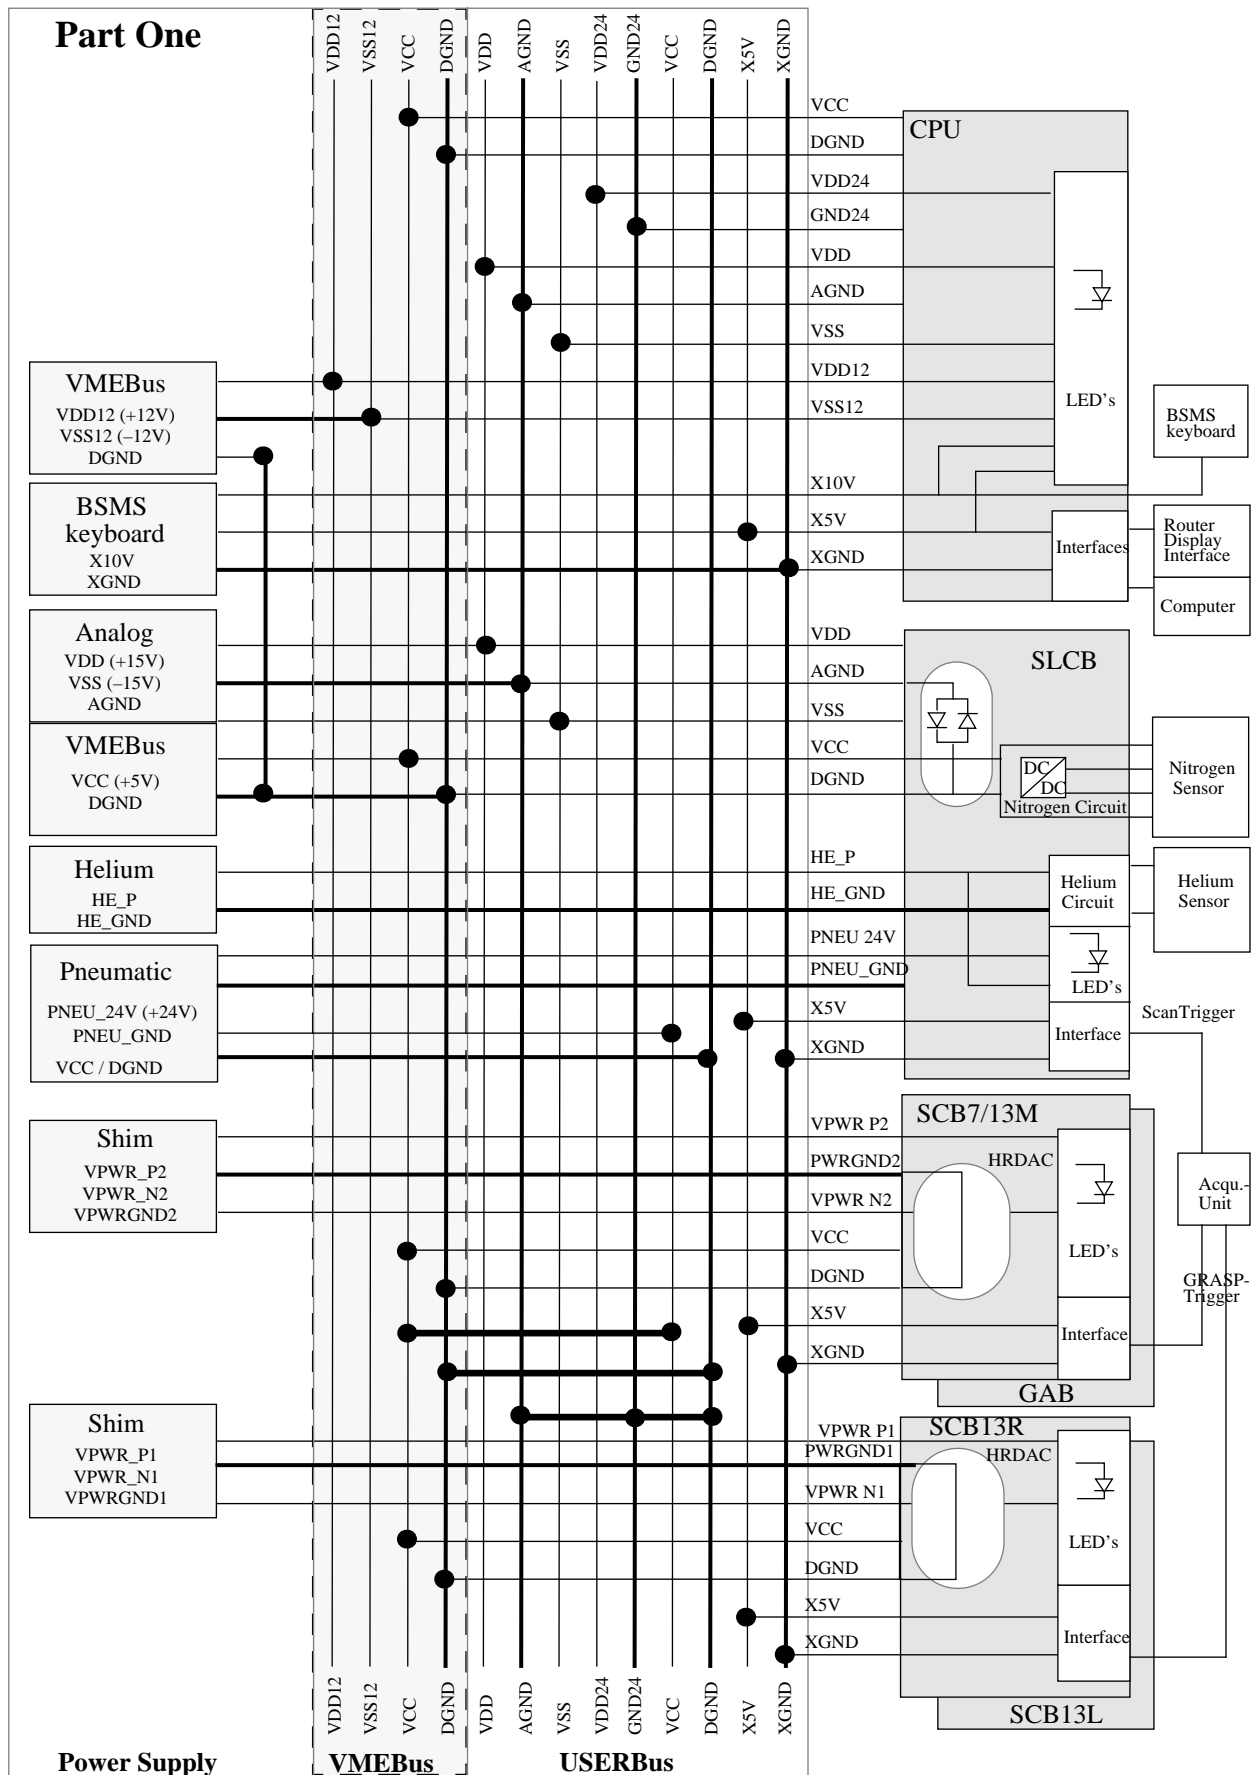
Part One

VDD12 VSS12 VCC DGND VDD AGND VSS VDD24 GND24 VCC DGND X5V XGND

VCC
DGND
VDD24
GND24
VDD
AGND
VSS
VDD12
VSS12
X10V
X5V
XGND

CPU

LED's

Interfaces

BSMS keyboard

Router Display Interface

Computer

VMEBus
VDD12 (+12V)
VSS12 (–12V)
DGND

BSMS keyboard
X10V
XGND

Analog
VDD (+15V)
VSS (–15V)
AGND

VMEBus
VCC (+5V)
DGND

Helium
HE_P
HE_GND

Pneumatic
PNEU_24V (+24V)
PNEU_GND
VCC / DGND

VDD
AGND
VSS
VCC
DGND
HE_P
HE_GND
PNEU 24V
PNEU_GND
X5V
XGND

SLCB

DC
DC
Nitrogen Circuit

Nitrogen Sensor

Helium Circuit

Helium Sensor

LED's

Interface

ScanTrigger

Shim
VPWR_P2
VPWR_N2
VPWRGND2

VPWR P2
PWRGND2
VPWR N2
VCC
DGND
X5V
XGND

SCB7/13M

HRDAC

LED's

Interface

GAB

Acqu.-Unit

GRASP-Trigger

Shim
VPWR_P1
VPWR_N1
VPWRGND1

VPWR P1
PWRGND1
VPWR N1
VCC
DGND
X5V
XGND

SCB13R

HRDAC

LED's

Interface

SCB13L

VDD12 VSS12 VCC DGND VDD AGND VSS VDD24 GND24 VCC DGND X5V XGND

Power Supply
VMEBus
USERBus